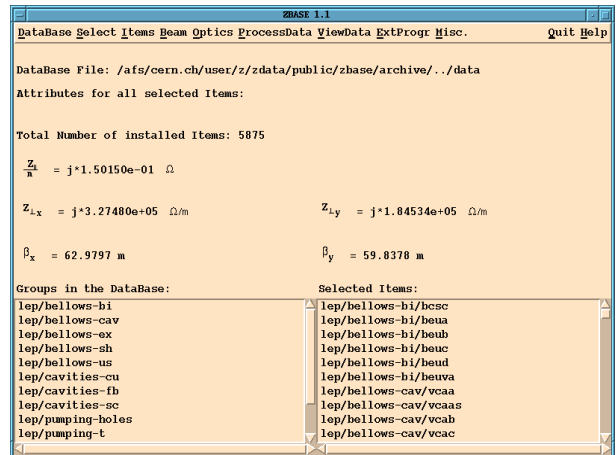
ZBASE 1.1

DataBase Select Items Beam Optics ProcessData ViewData ExtProgr Misc. Quit Help

DataBase File: /afs/cern.ch/user/z/zdata/public/zbase/archive/../data

Attributes for all selected Items:

Total Number of installed Items: 5875

$\frac{Z_{\parallel}}{n}$ = j*1.50150e-01 $\Omega$

$Z_{\perp x}$ = j*3.27480e+05 $\Omega$/m

$Z_{\perp y}$ = j*1.84534e+05 $\Omega$/m

$\beta_x$ = 62.9797 m

$\beta_y$ = 59.8378 m

Groups in the DataBase:

lep/bellows-bi
lep/bellows-cav
lep/bellows-ex
lep/bellows-sh
lep/bellows-us
lep/cavities-cu
lep/cavities-fb
lep/cavities-sc
lep/pumping-holes
lep/pumping-t

Selected Items:

lep/bellows-bi/bcsc
lep/bellows-bi/beua
lep/bellows-bi/beub
lep/bellows-bi/beuc
lep/bellows-bi/beud
lep/bellows-bi/beuva
lep/bellows-cav/vcaa
lep/bellows-cav/vcaas
lep/bellows-cav/vcab
lep/bellows-cav/vcac